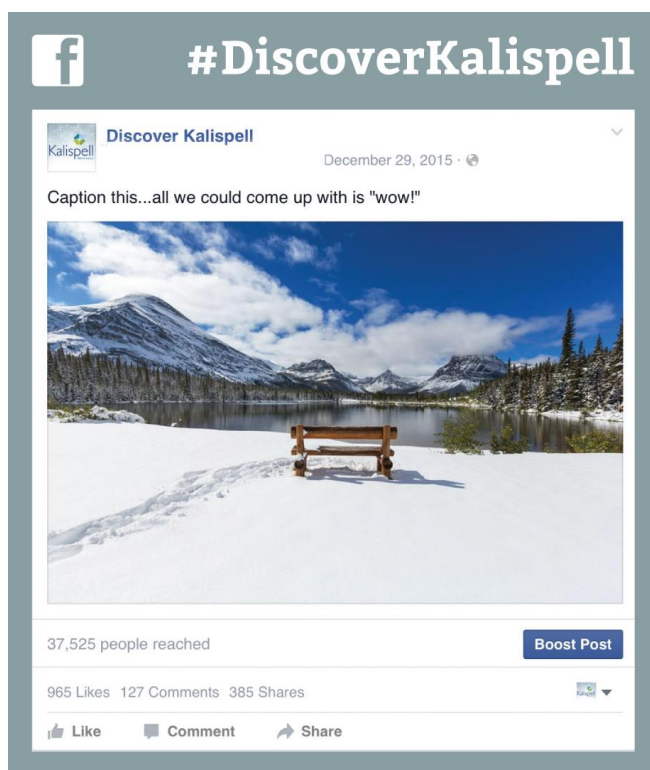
f #DiscoverKalispell

Kalispell

Discover Kalispell

December 29, 2015 ·

Caption this...all we could come up with is "wow!"

37,525 people reached

Boost Post

965 Likes 127 Comments 385 Shares

Like Comment Share